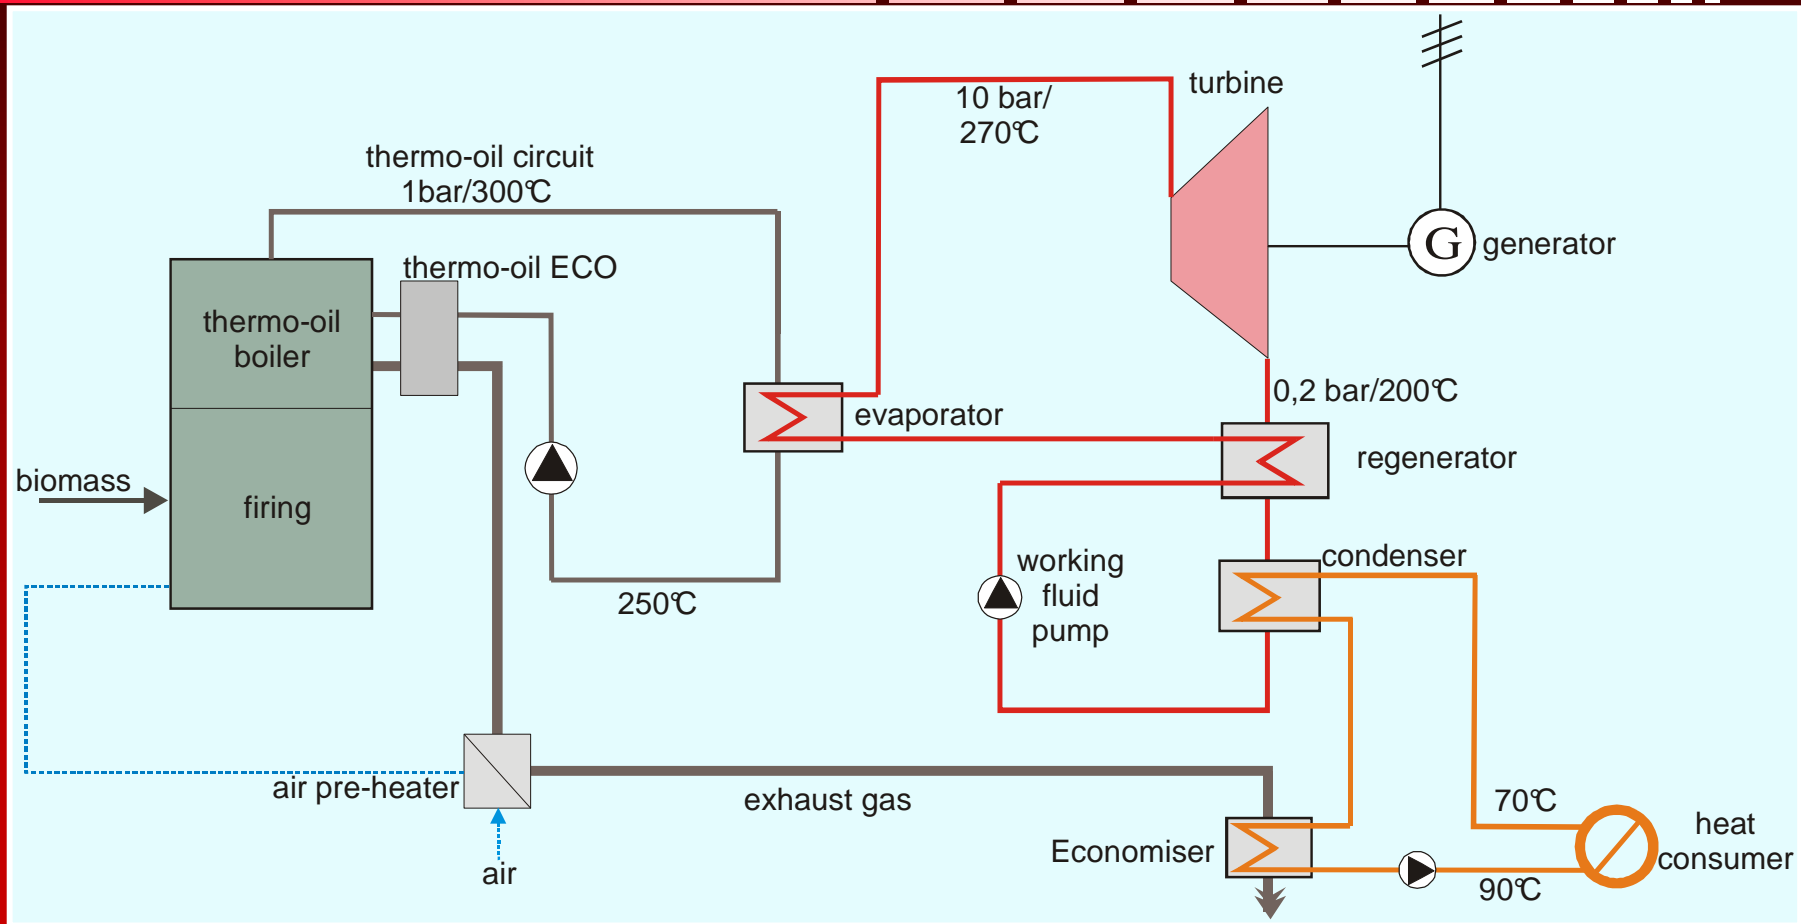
turbine

10 bar/
270℃

thermo-oil circuit
1bar/300℃

G generator

thermo-oil ECO

thermo-oil
boiler

evaporator

0,2 bar/200℃

regenerator

biomass

firing

working
fluid
pump

condenser

250℃

air pre-heater

exhaust gas

70℃

heat
consumer

Economiser

air

90℃